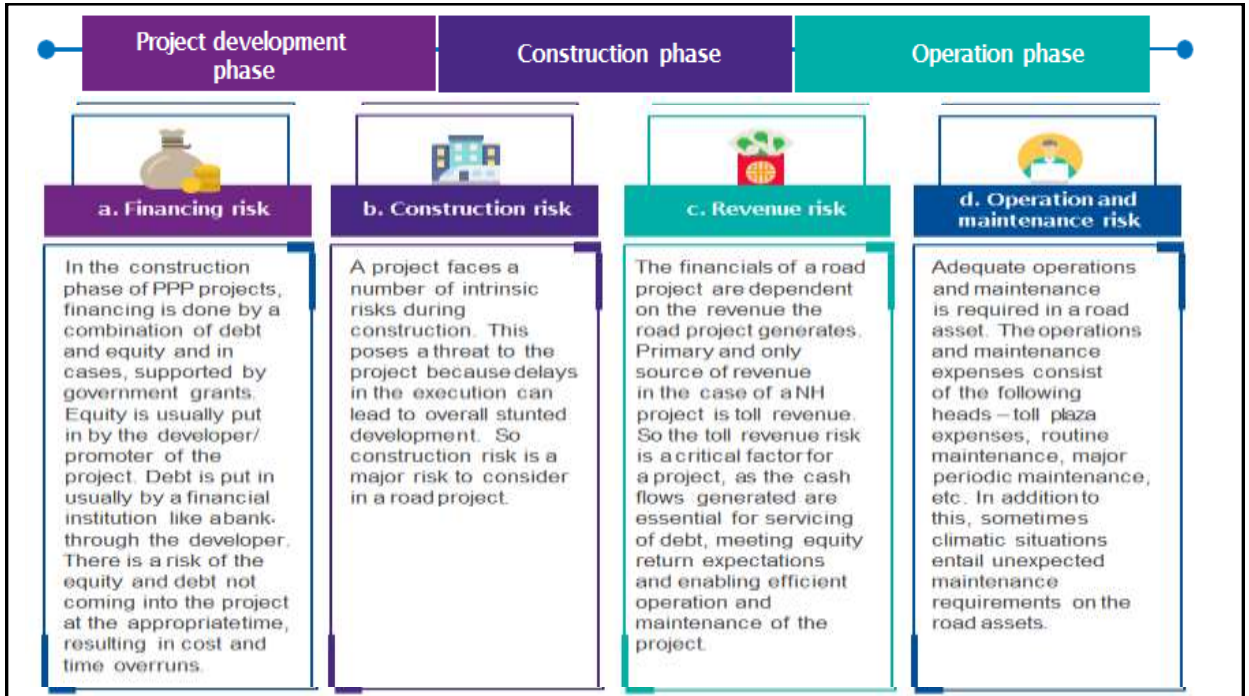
Project development phase

Construction phase

Operation phase

a. Financing risk

In the construction phase of PPP projects, financing is done by a combination of debt and equity and in cases, supported by government grants. Equity is usually put in by the developer/ promoter of the project. Debt is put in usually by a financial institution like abank- through the developer. There is a risk of the equity and debt not coming into the project at the appropriatetime, resulting in cost and time overruns.

b. Construction risk

A project faces a number of intrinsic risks during construction. This poses a threat to the project because delays in the execution can lead to overall stunted development. So construction risk is a major risk to consider in a road project.

c. Revenue risk

The financials of a road project are dependent on the revenue the road project generates. Primary and only source of revenue in the case of a NH project is toll revenue. So the toll revenue risk is a critical factor for a project, as the cash flows generated are essential for servicing of debt, meeting equity return expectations and enabling efficient operation and maintenance of the project.

d. Operation and maintenance risk

Adequate operations and maintenance is required in a road asset. The operations and maintenance expenses consist of the following heads – toll plaza expenses, routine maintenance, major periodic maintenance, etc. In addition to this, sometimes climatic situations entail unexpected maintenance requirements on the road assets.